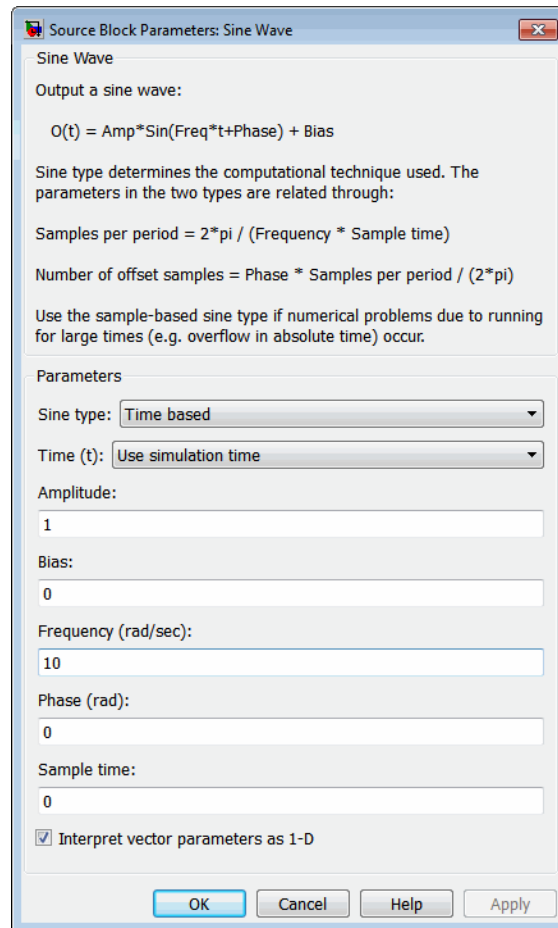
Source Block Parameters: Sine Wave

Sine Wave

Output a sine wave:

O(t) = Amp*Sin(Freq*t+Phase) + Bias

Sine type determines the computational technique used. The parameters in the two types are related through:

Samples per period = 2*pi / (Frequency * Sample time)

Number of offset samples = Phase * Samples per period / (2*pi)

Use the sample-based sine type if numerical problems due to running for large times (e.g. overflow in absolute time) occur.

Parameters

Sine type: Time based

Time (t): Use simulation time

Amplitude:

1

Bias:

0

Frequency (rad/sec):

10

Phase (rad):

0

Sample time:

0

Interpret vector parameters as 1-D

OK Cancel Help Apply